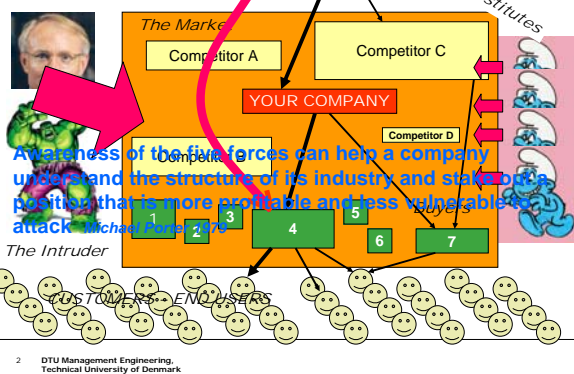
The Market

stitutes

Competitor A

Competitor C

YOUR COMPANY

Competitor D

Competitor B

Awareness of the five forces can help a company understand the structure of its industry and stake out a position that is more profitable and less vulnerable to attack Michael Porter 1979

Buyers

1

2

3

4

5

6

7

The Intruder

CUSTOMERS - END USERS

2 DTU Management Engineering, Technical University of Denmark